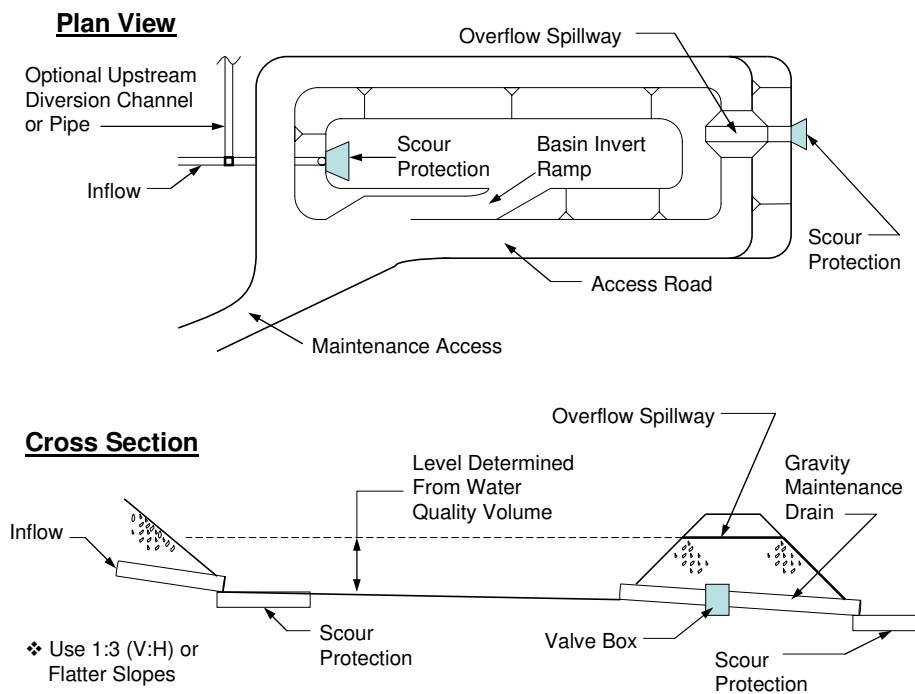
Plan View

Optional Upstream Diversion Channel or Pipe

Inflow

Scour Protection

Basin Invert Ramp

Overflow Spillway

Scour Protection

Access Road

Maintenance Access

Cross Section

Overflow Spillway

Level Determined From Water Quality Volume

Gravity Maintenance Drain

Inflow

Scour Protection

Valve Box

Scour Protection

❖ Use 1:3 (V:H) or Flatter Slopes